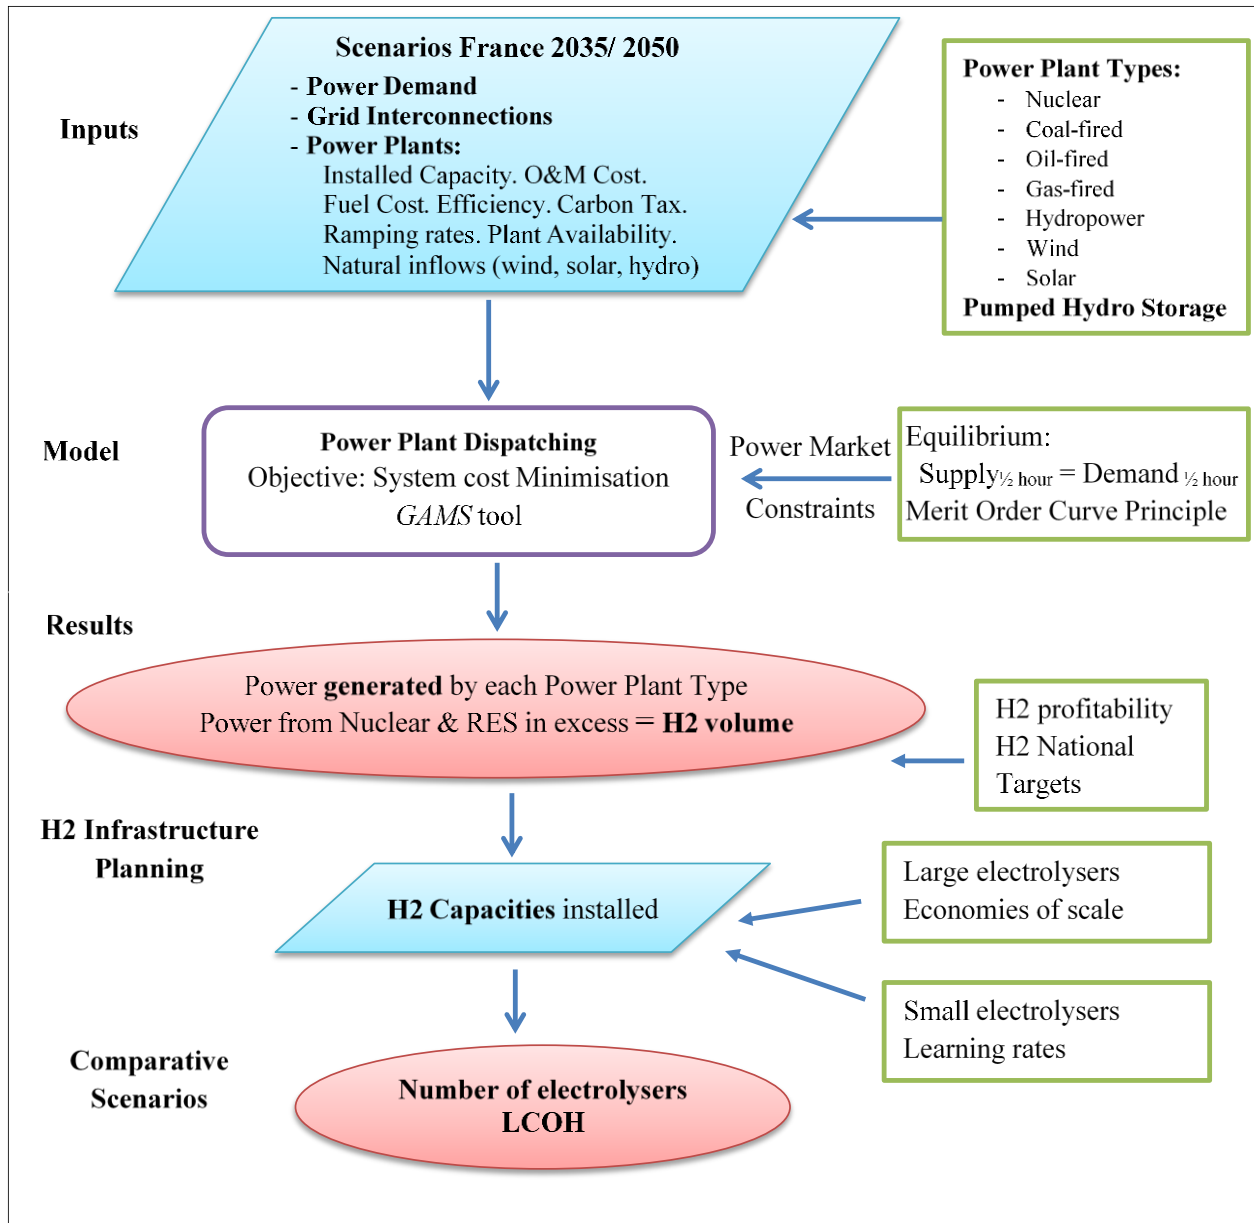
Inputs

Scenarios France 2035/ 2050
- Power Demand
- Grid Interconnections
- Power Plants:
Installed Capacity. O&M Cost.
Fuel Cost. Efficiency. Carbon Tax.
Ramping rates. Plant Availability.
Natural inflows (wind, solar, hydro)

Power Plant Types:
- Nuclear
- Coal-fired
- Oil-fired
- Gas-fired
- Hydropower
- Wind
- Solar
Pumped Hydro Storage

Model

Power Plant Dispatching
Objective: System cost Minimisation
GAMS tool

Power Market
Constraints

Equilibrium:
Supply$_{½ \text{ hour}}$ = Demand $_{½ \text{ hour}}$
Merit Order Curve Principle

Results

Power generated by each Power Plant Type
Power from Nuclear & RES in excess = H2 volume

H2 profitability
H2 National
Targets

H2 Infrastructure
Planning

H2 Capacities installed

Large electrolysers
Economies of scale

Small electrolysers
Learning rates

Comparative
Scenarios

Number of electrolysers
LCOH